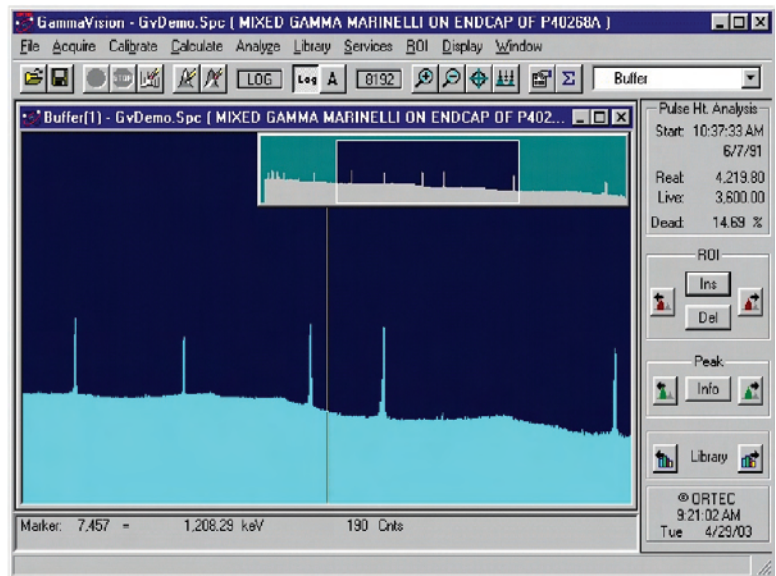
GammaVision - GvDemo.Spc ( MIXED GAMMA MARINELLI ON ENDCAP OF P40268A )

File Acquire Calibrate Calculate Analyze Library Services ROI Display Window

LOG Log A 8192 Buffer

Buffer(1) - GvDemo.Spc ( MIXED GAMMA MARINELLI ON ENDCAP OF P402...

Pulse Ht. Analysis
Start: 10:37:33 AM
6/7/91
Real: 4,219.80
Live: 3,600.00
Dead: 14.69 %

ROI
Ins
Del

Peak
Info

Library

© ORTEC
9:21:02 AM
Tue 4/29/03

Marker: 7,457 = 1,208.29 keV 190 Cnts